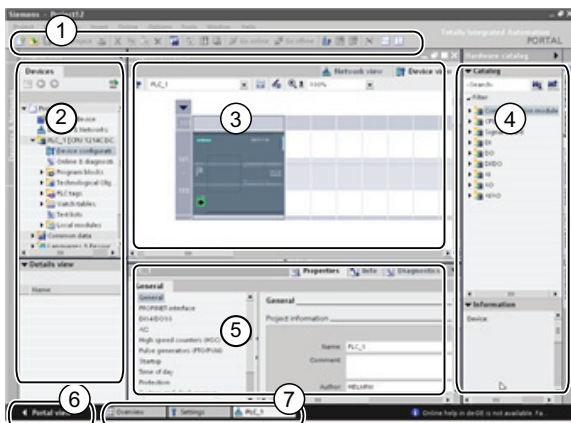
Siemens - Project2

1

Totally Integrated Automation PORTAL

Devices

2

Networks

PLC_1 [CPU 1214C DC]

Device configuration

Online & diagnostics

Program blocks

Technological Obj

PLC tags

Watch tables

Text lists

Local modules

Common data

Details view

Name

Network view

Device view

PLC_1

100%

3

Hardware catalog

Catalog

<Search>

Filter

4

DI

DQ

DI/DQ

AI

AQ

AI/AQ

Information

Device:

Properties

Info

Diagnostics

General

General

PROFINET interface

DI14/DO10

AI2

High speed counters (HSC)

Pulse generators (PTO/PWM)

Startup

Time of day

Protection

5

General

Project information

Name: PLC_1

Comment:

Author: HELARW

6

Portal view

7

Overview

Settings

PLC_1

Online help in de-DE is not available. Fa